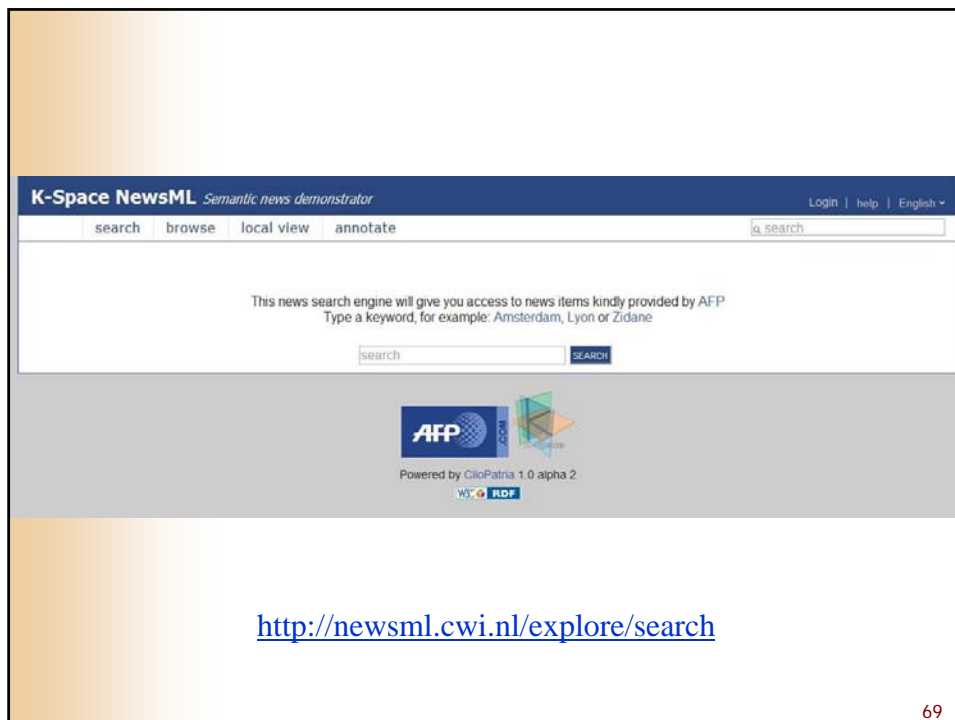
K-Space NewsML Semantic news demonstrator

Login | help | English

search browse local view annotate

search

This news search engine will give you access to news items kindly provided by AFP
Type a keyword, for example: Amsterdam, Lyon or Zidane

search SEARCH

AFP .COM

Powered by ClioPatria 1.0 alpha 2

W3C RDF

http://newsml.cwi.nl/explore/search

69